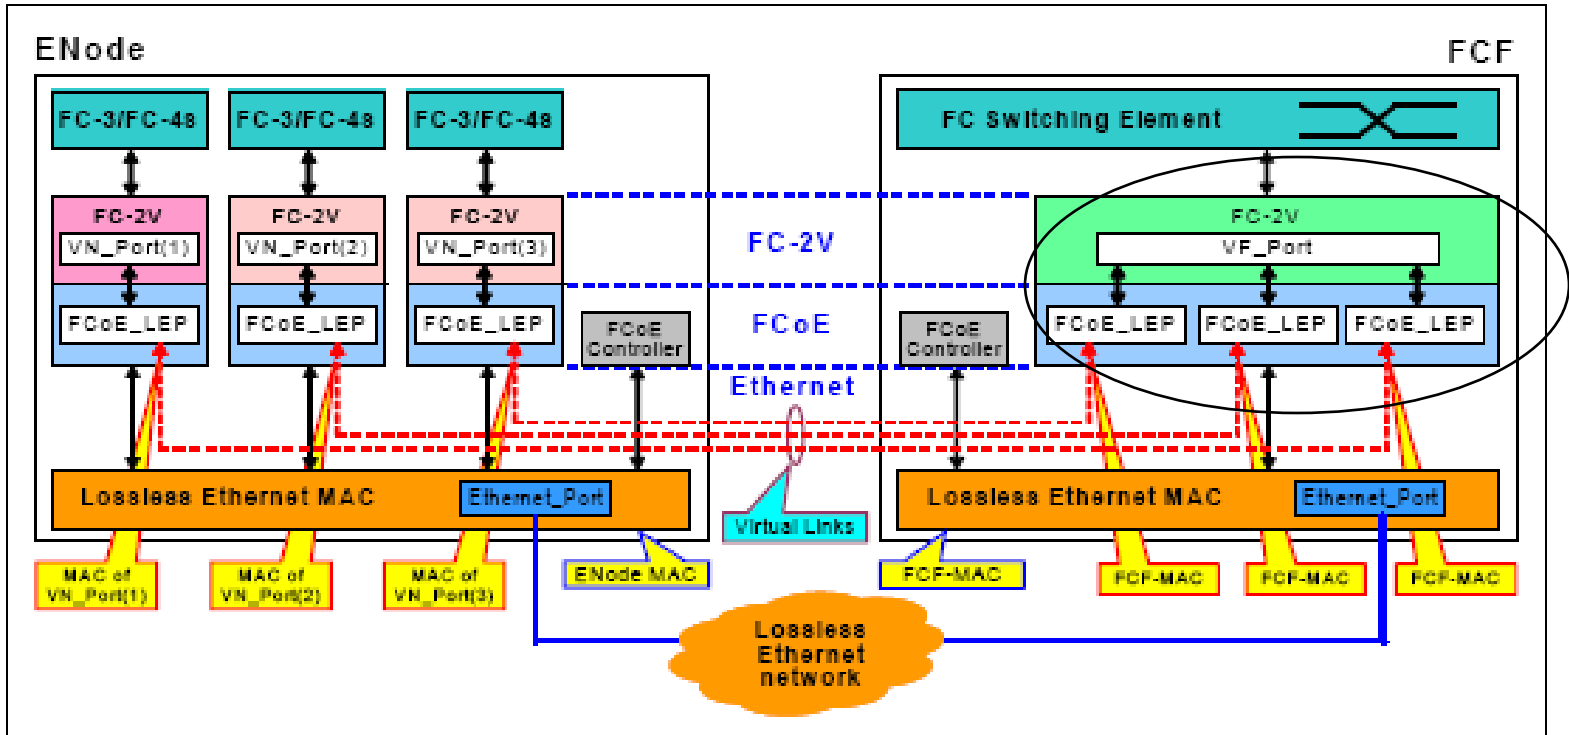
ENode

FCF

FC-3/FC-4s

FC-3/FC-4s

FC-3/FC-4s

FC Switching Element

FC-2V
VN_Port(1)

FC-2V
VN_Port(2)

FC-2V
VN_Port(3)

FC-2V

FC-2V
VF_Port

FCoE

FCoE_LEP

FCoE_LEP

FCoE_LEP

FCoE Controller

FCoE Controller

FCoE_LEP

FCoE_LEP

FCoE_LEP

Ethernet

Lossless Ethernet MAC

Ethernet_Port

Virtual Links

Lossless Ethernet MAC

Ethernet_Port

MAC of VN_Port(1)

MAC of VN_Port(2)

MAC of VN_Port(3)

ENode MAC

FCF-MAC

FCF-MAC

FCF-MAC

FCF-MAC

Lossless Ethernet network